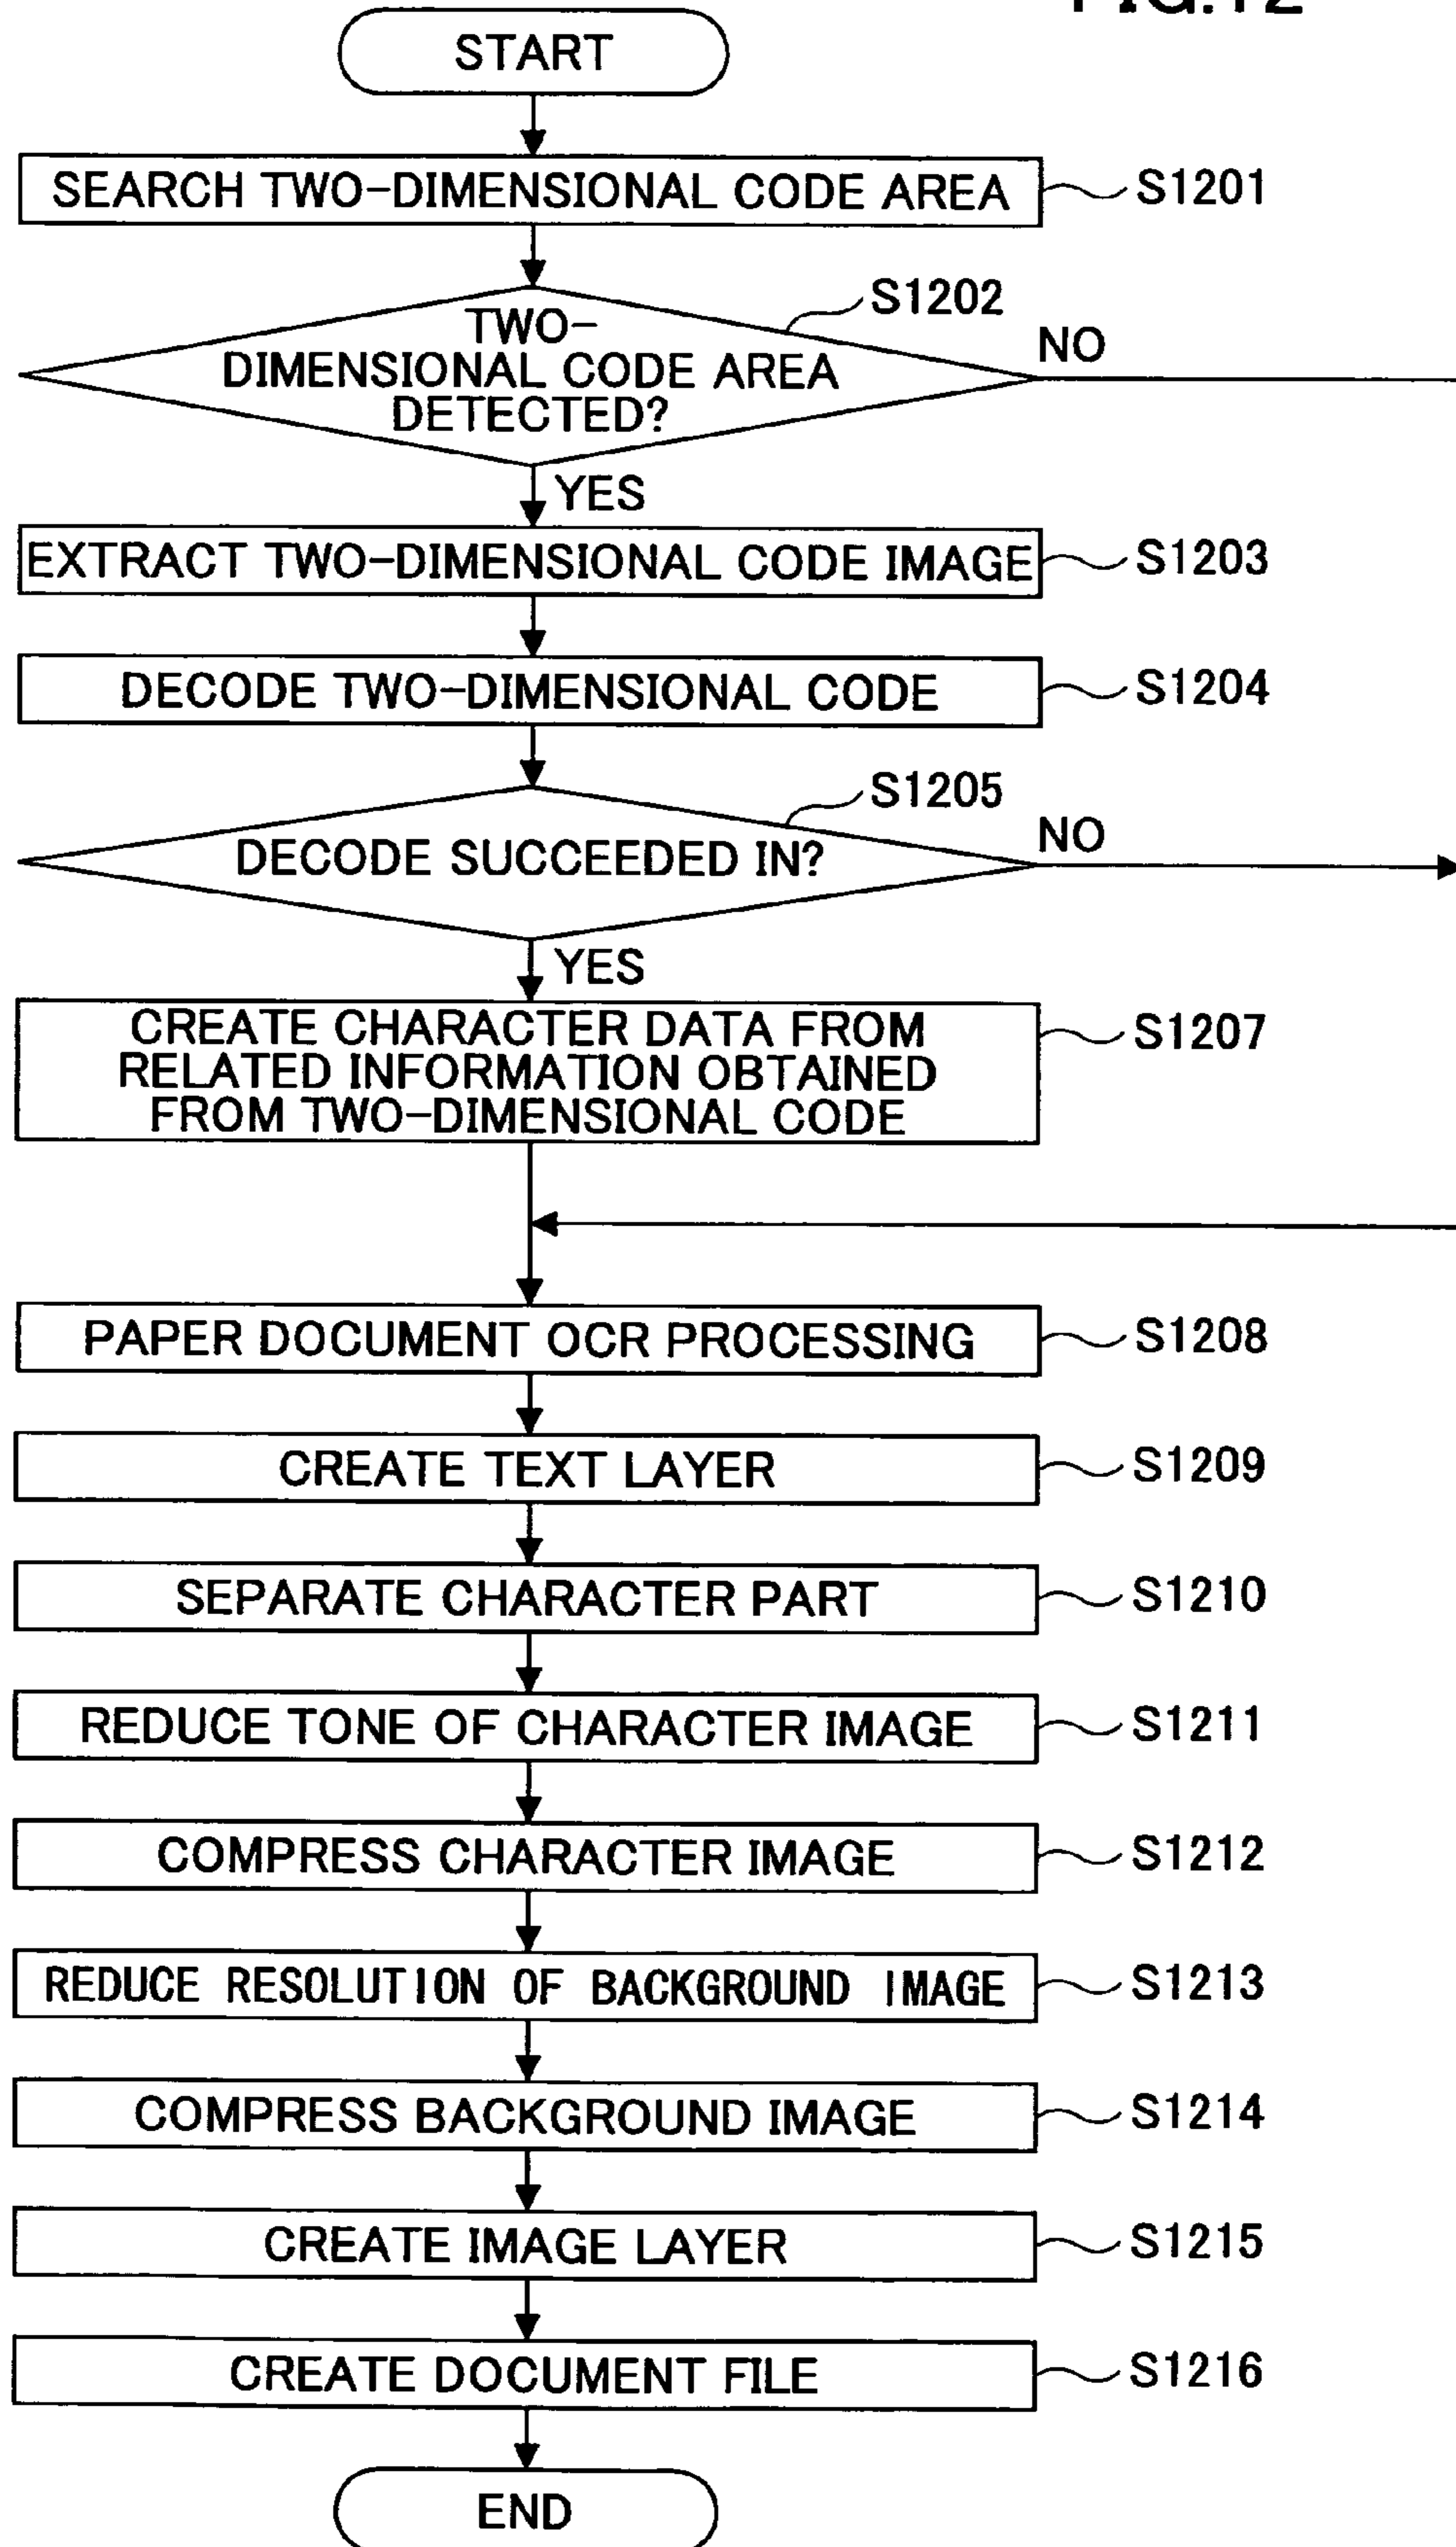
FIG.12

START

SEARCH TWO-DIMENSIONAL CODE AREA S1201

TWO-DIMENSIONAL CODE AREA DETECTED? S1202

NO

YES

EXTRACT TWO-DIMENSIONAL CODE IMAGE S1203

DECODE TWO-DIMENSIONAL CODE S1204

DECODE SUCCEEDED IN? S1205

NO

YES

CREATE CHARACTER DATA FROM RELATED INFORMATION OBTAINED FROM TWO-DIMENSIONAL CODE S1207

PAPER DOCUMENT OCR PROCESSING S1208

CREATE TEXT LAYER S1209

SEPARATE CHARACTER PART S1210

REDUCE TONE OF CHARACTER IMAGE S1211

COMPRESS CHARACTER IMAGE S1212

REDUCE RESOLUTION OF BACKGROUND IMAGE S1213

COMPRESS BACKGROUND IMAGE S1214

CREATE IMAGE LAYER S1215

CREATE DOCUMENT FILE S1216

END